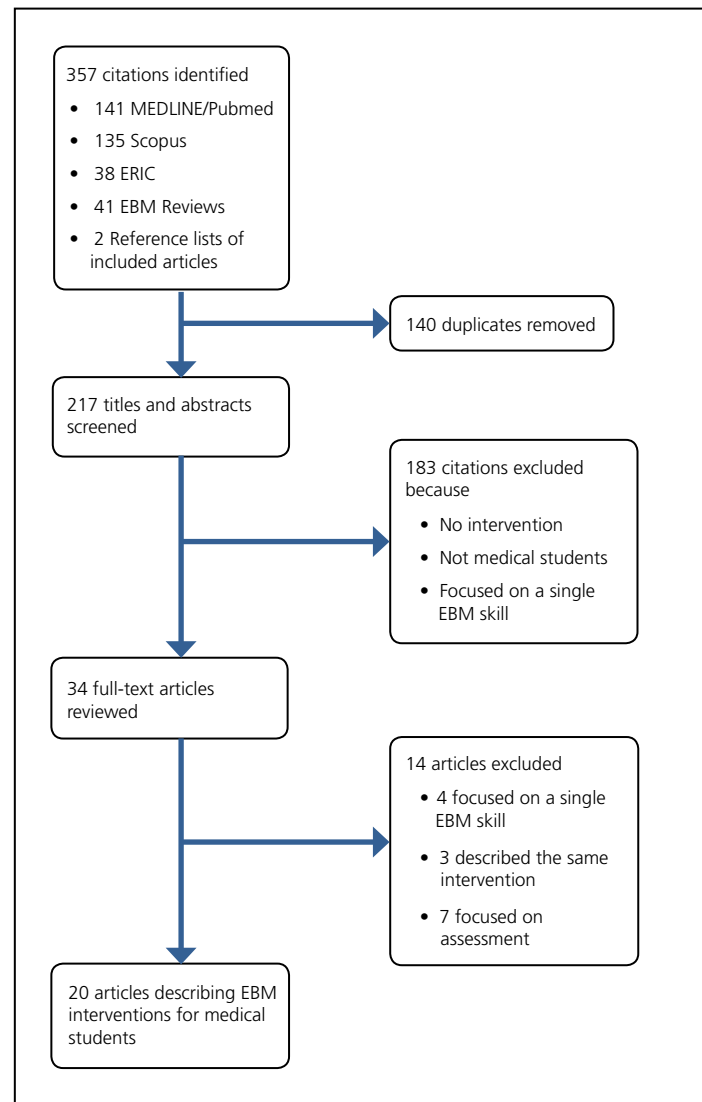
357 citations identified

- 141 MEDLINE/Pubmed
- 135 Scopus
- 38 ERIC
- 41 EBM Reviews
- 2 Reference lists of included articles

140 duplicates removed

217 titles and abstracts screened

183 citations excluded because

- No intervention
- Not medical students
- Focused on a single EBM skill

34 full-text articles reviewed

14 articles excluded

- 4 focused on a single EBM skill
- 3 described the same intervention
- 7 focused on assessment

20 articles describing EBM interventions for medical students